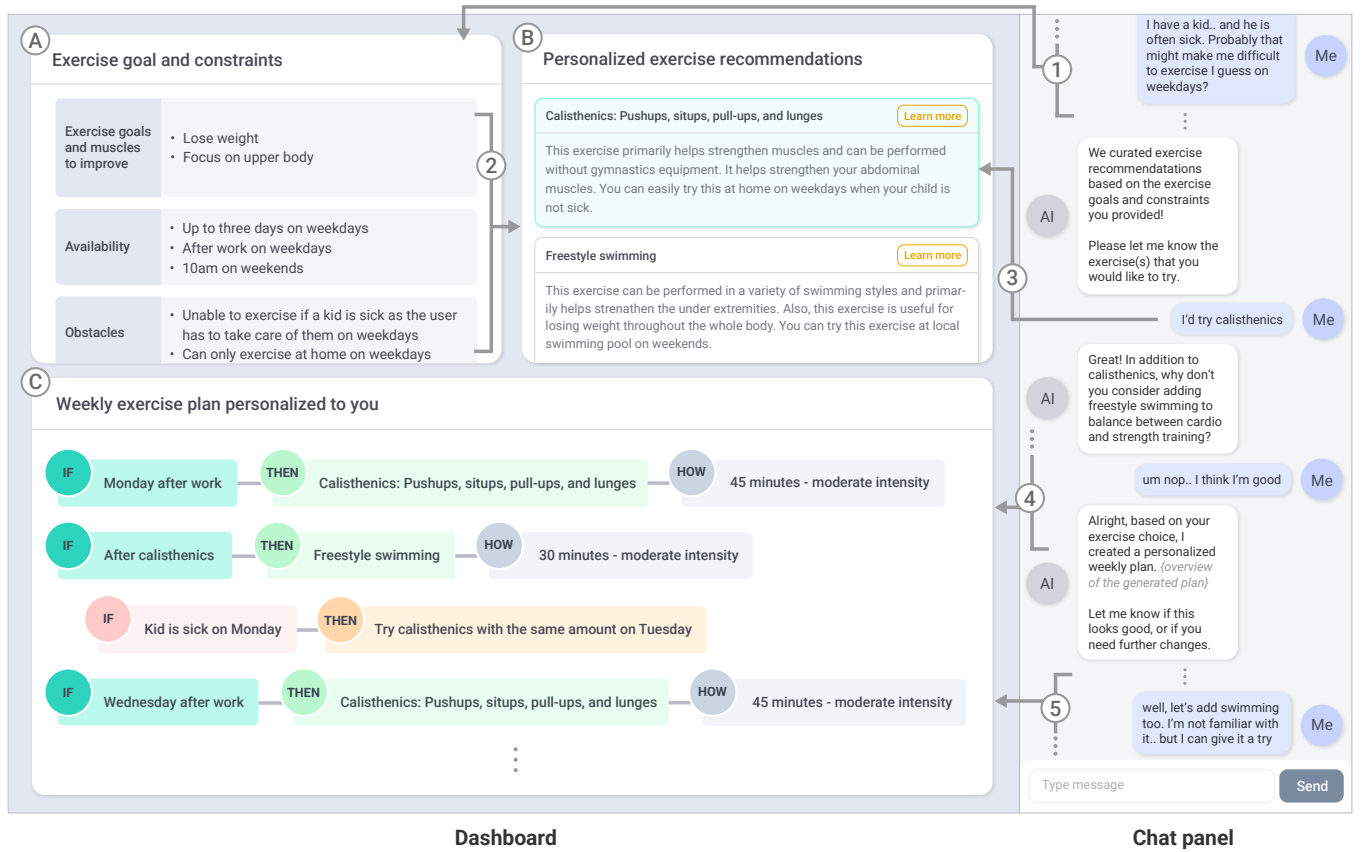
A

Exercise goal and constraints

| Exercise goals and muscles to improve | • Lose weight • Focus on upper body |
|---|---|
| Availability | • Up to three days on weekdays • After work on weekdays • 10am on weekends |
| Obstacles | • Unable to exercise if a kid is sick as the user has to take care of them on weekdays • Can only exercise at home on weekdays |

2

B

Personalized exercise recommendations

Calisthenics: Pushups, situps, pull-ups, and lunges Learn more

This exercise primarily helps strengthen muscles and can be performed without gymnastics equipment. It helps strengthen your abdominal muscles. You can easily try this at home on weekdays when your child is not sick.

Freestyle swimming Learn more

This exercise can be performed in a variety of swimming styles and primarily helps strenathen the under extremities. Also, this exercise is useful for losing weight throughout the whole body. You can try this exercise at local swimming pool on weekends.

C

Weekly exercise plan personalized to you

IF Monday after work THEN Calisthenics: Pushups, situps, pull-ups, and lunges HOW 45 minutes - moderate intensity

IF After calisthenics THEN Freestyle swimming HOW 30 minutes - moderate intensity

IF Kid is sick on Monday THEN Try calisthenics with the same amount on Tuesday

IF Wednesday after work THEN Calisthenics: Pushups, situps, pull-ups, and lunges HOW 45 minutes - moderate intensity

1

I have a kid.. and he is often sick. Probably that might make me difficult to exercise I guess on weekdays? Me

AI We curated exercise recommendatations based on the exercise goals and constraints you provided!

Please let me know the exercise(s) that you would like to try.

3

I'd try calisthenics Me

AI Great! In addition to calisthenics, why don't you consider adding freestyle swimming to balance between cardio and strength training?

um nop.. I think I'm good Me

4

AI Alright, based on your exercise choice, I created a personalized weekly plan. {overview of the generated plan}

Let me know if this looks good, or if you need further changes.

5

well, let's add swimming too. I'm not familiar with it.. but I can give it a try Me

Type message Send

Dashboard

Chat panel